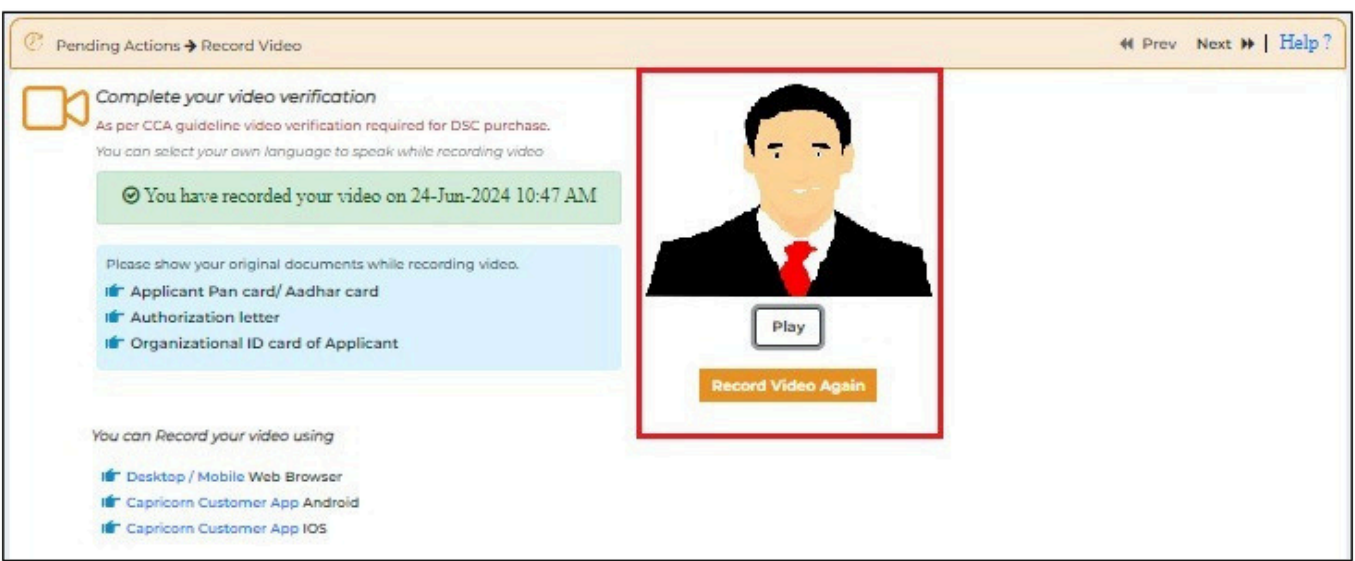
Pending Actions → Record Video

« Prev Next » | Help ?

Complete your video verification

As per CCA guideline video verification required for DSC purchase.

You can select your own language to speak while recording video

You have recorded your video on 24-Jun-2024 10:47 AM

Please show your original documents while recording video.

Applicant Pan card/ Aadhar card

Authorization letter

Organizational ID card of Applicant

Play

Record Video Again

You can Record your video using

Desktop / Mobile Web Browser

Capricorn Customer App Android

Capricorn Customer App IOS